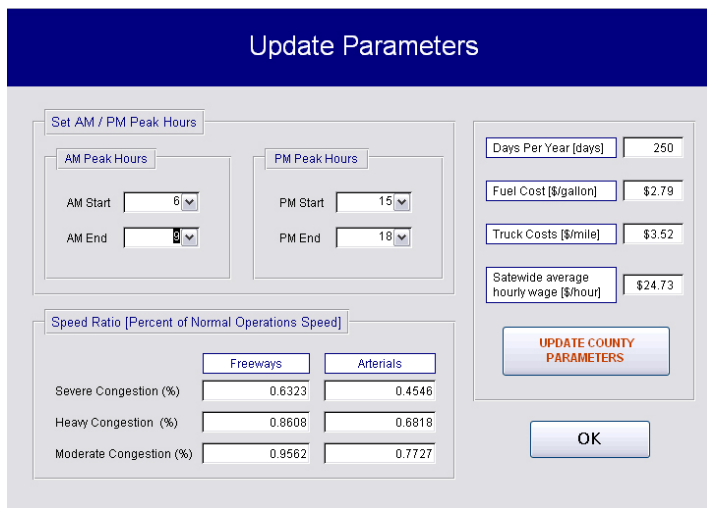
Update Parameters

Set AM / PM Peak Hours

AM Peak Hours

AM Start 6

AM End 9

PM Peak Hours

PM Start 15

PM End 18

Days Per Year [days] 250

Fuel Cost [$/gallon] $2.79

Truck Costs [$/mile] $3.52

Satewide average hourly wage [$/hour] $24.73

UPDATE COUNTY PARAMETERS

Speed Ratio [Percent of Normal Operations Speed]

| | Freeways | Arterials |
|---|---|---|
| Severe Congestion (%) | 0.6323 | 0.4546 |
| Heavy Congestion (%) | 0.8608 | 0.6818 |
| Moderate Congestion (%) | 0.9562 | 0.7727 |

OK